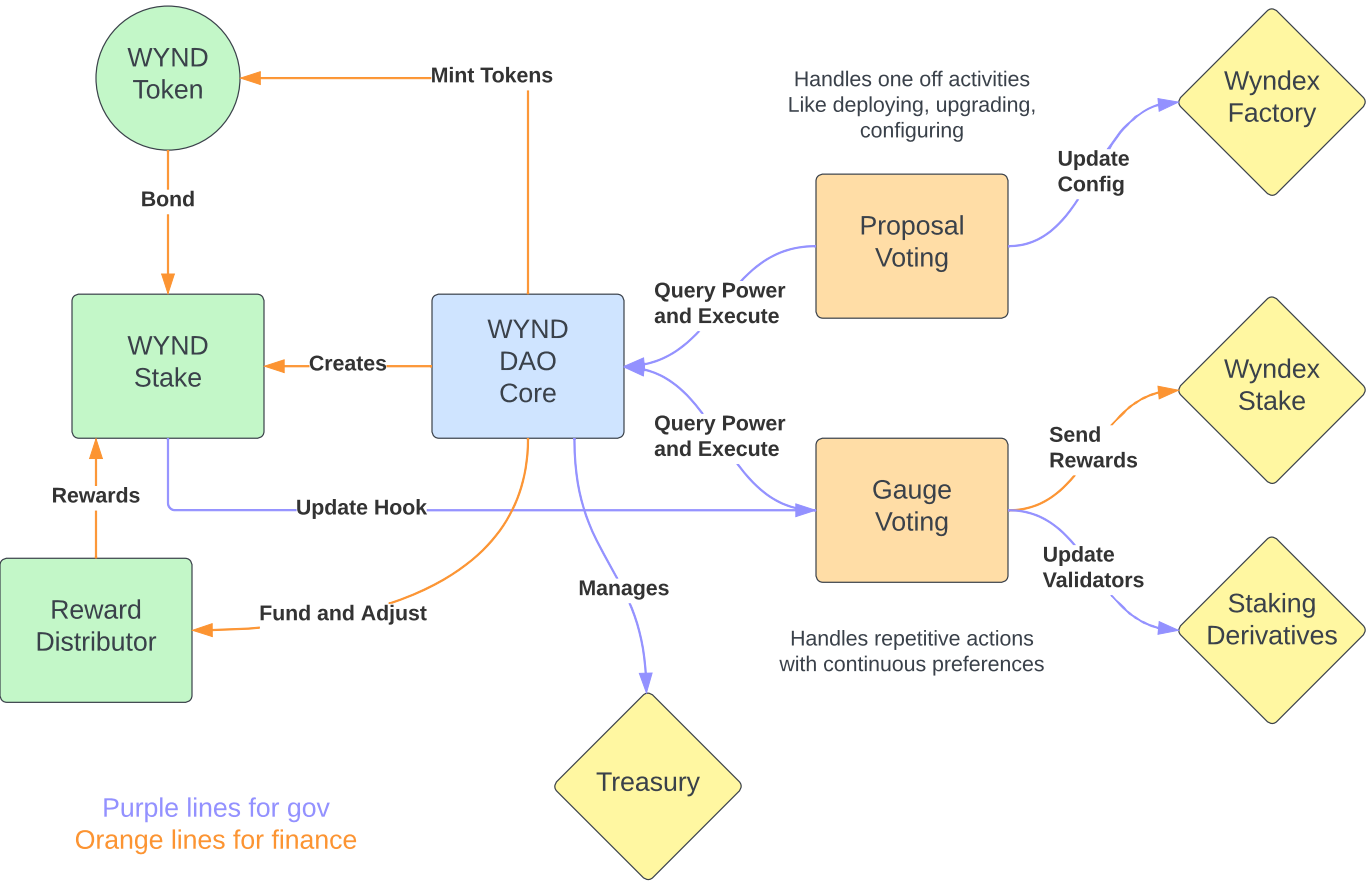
WYND Token

Mint Tokens

Handles one off activities Like deploying, upgrading, configuring

Wyndex Factory

Bond

Update Config

Proposal Voting

Query Power and Execute

WYND Stake

Creates

WYND DAO Core

Query Power and Execute

Wyndex Stake

Send Rewards

Gauge Voting

Rewards

Update Hook

Update Validators

Reward Distributor

Fund and Adjust

Manages

Staking Derivatives

Handles repetitive actions with continuous preferences

Treasury

Purple lines for gov
Orange lines for finance